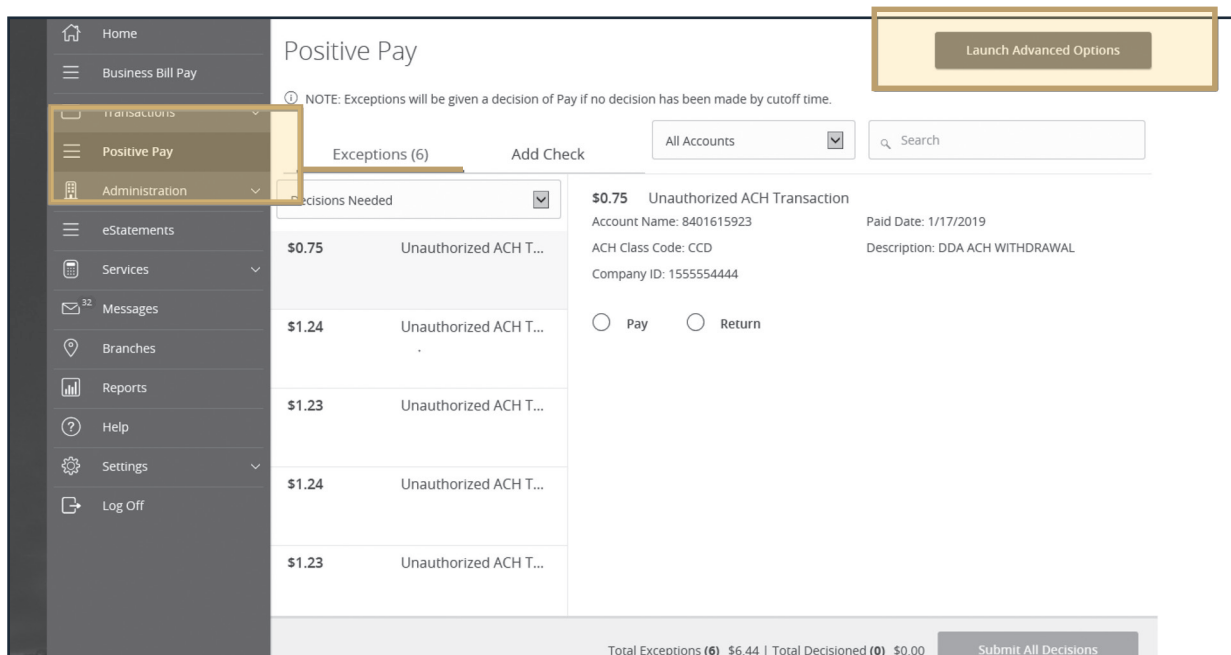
Home
Business Bill Pay
Transactions
Positive Pay
Administration
eStatements
Services
32 Messages
Branches
Reports
Help
Settings
Log Off

Positive Pay

Launch Advanced Options

NOTE: Exceptions will be given a decision of Pay if no decision has been made by cutoff time.

Exceptions (6)
Add Check

All Accounts
Search

Decisions Needed

| | |
|---|---|
| $0.75 | Unauthorized ACH T... |
| $1.24 | Unauthorized ACH T... |
| $1.23 | Unauthorized ACH T... |
| $1.24 | Unauthorized ACH T... |
| $1.23 | Unauthorized ACH T... |

$0.75 Unauthorized ACH Transaction
Account Name: 8401615923
Paid Date: 1/17/2019
ACH Class Code: CCD
Description: DDA ACH WITHDRAWAL
Company ID: 1555554444

Pay
Return

Total Exceptions (6) $6.44 | Total Decisioned (0) $0.00
Submit All Decisions